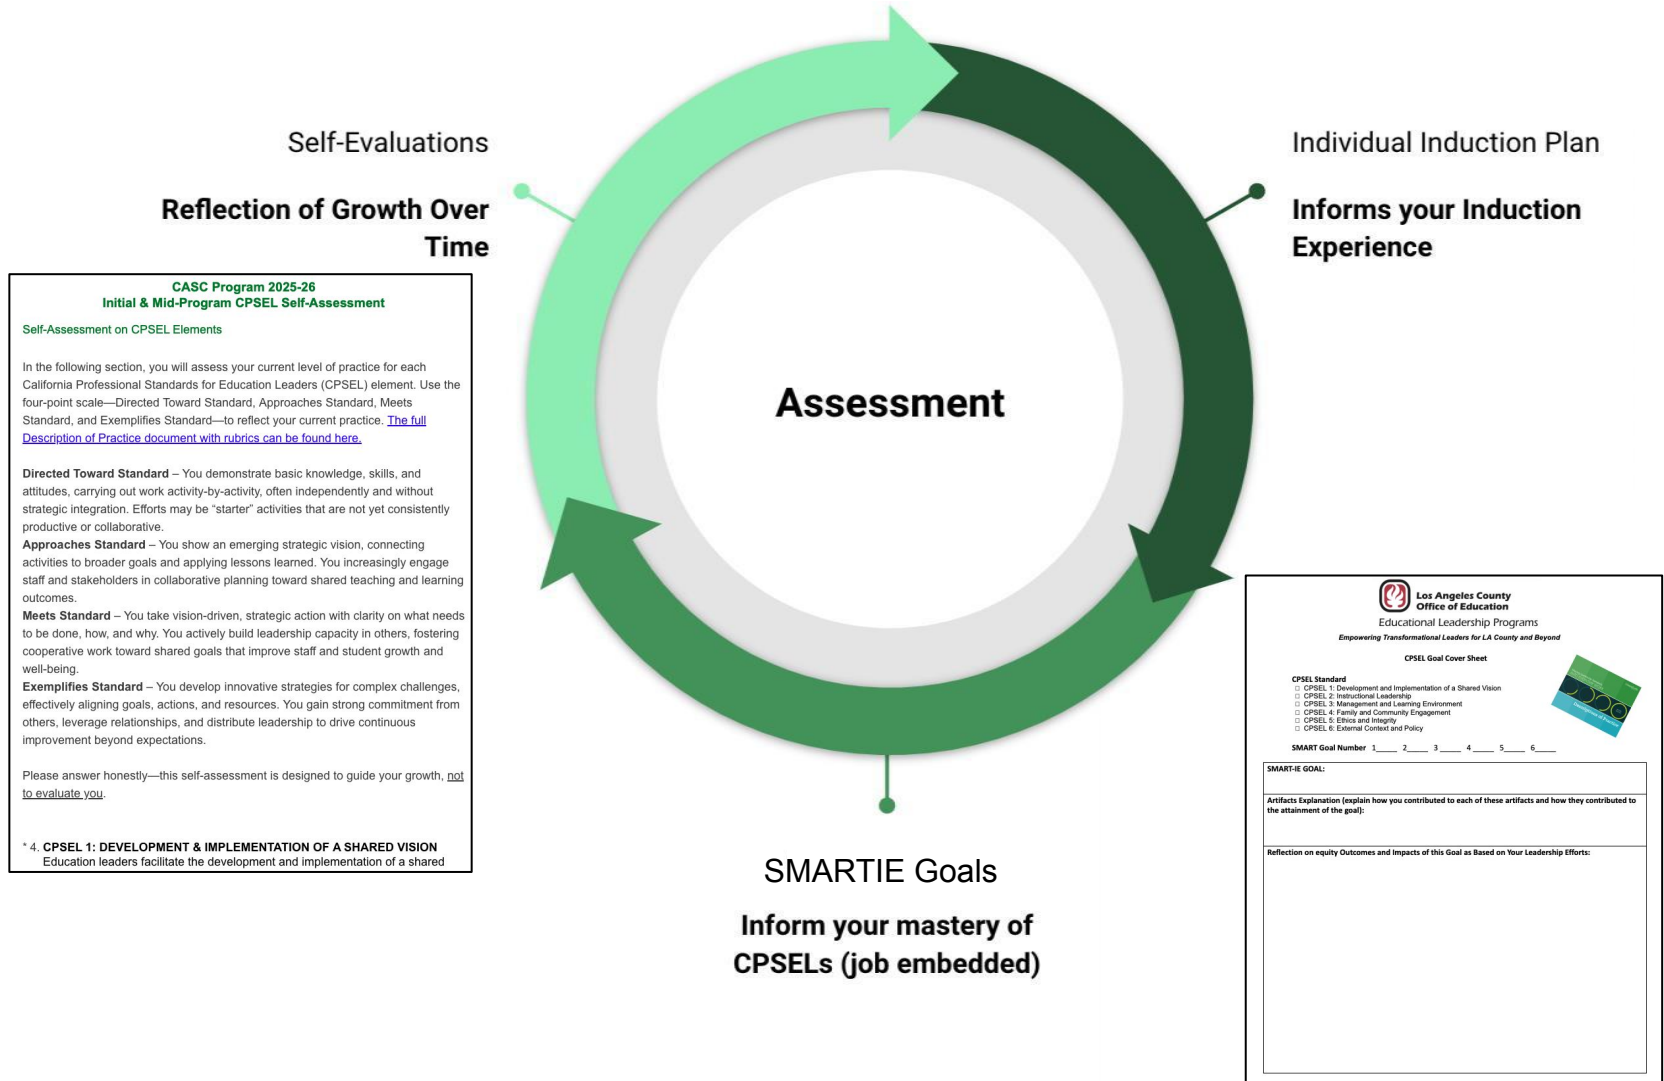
Self-Evaluations

Reflection of Growth Over Time

Individual Induction Plan

Informs your Induction Experience

Assessment

CASC Program 2025-26
Initial & Mid-Program CPSEL Self-Assessment

Self-Assessment on CPSEL Elements

In the following section, you will assess your current level of practice for each California Professional Standards for Education Leaders (CPSEL) element. Use the four-point scale—Directed Toward Standard, Approaches Standard, Meets Standard, and Exemplifies Standard—to reflect your current practice. The full Description of Practice document with rubrics can be found here.

**Directed Toward Standard** – You demonstrate basic knowledge, skills, and attitudes, carrying out work activity-by-activity, often independently and without strategic integration. Efforts may be "starter" activities that are not yet consistently productive or collaborative.
**Approaches Standard** – You show an emerging strategic vision, connecting activities to broader goals and applying lessons learned. You increasingly engage staff and stakeholders in collaborative planning toward shared teaching and learning outcomes.
**Meets Standard** – You take vision-driven, strategic action with clarity on what needs to be done, how, and why. You actively build leadership capacity in others, fostering cooperative work toward shared goals that improve staff and student growth and well-being.
**Exemplifies Standard** – You develop innovative strategies for complex challenges, effectively aligning goals, actions, and resources. You gain strong commitment from others, leverage relationships, and distribute leadership to drive continuous improvement beyond expectations.

Please answer honestly—this self-assessment is designed to guide your growth, not to evaluate you.

* 4. CPSEL 1: DEVELOPMENT & IMPLEMENTATION OF A SHARED VISION
Education leaders facilitate the development and implementation of a shared

Los Angeles County Office of Education
Educational Leadership Programs
Empowering Transformational Leaders for LA County and Beyond

CPSEL Goal Cover Sheet

CPSEL Standard
☐ CPSEL 1: Development and Implementation of a Shared Vision
☐ CPSEL 2: Instructional Leadership
☐ CPSEL 3: Management and Learning Environment
☐ CPSEL 4: Family and Community Engagement
☐ CPSEL 5: Ethics and Integrity
☐ CPSEL 6: External Context and Policy

SMART Goal Number 1____ 2____ 3____ 4____ 5____ 6____

SMART-IE GOAL:

Artifacts Explanation (explain how you contributed to each of these artifacts and how they contributed to the attainment of the goal):

Reflection on equity Outcomes and Impacts of this Goal as Based on Your Leadership Efforts:

SMARTIE Goals

Inform your mastery of CPSELs (job embedded)